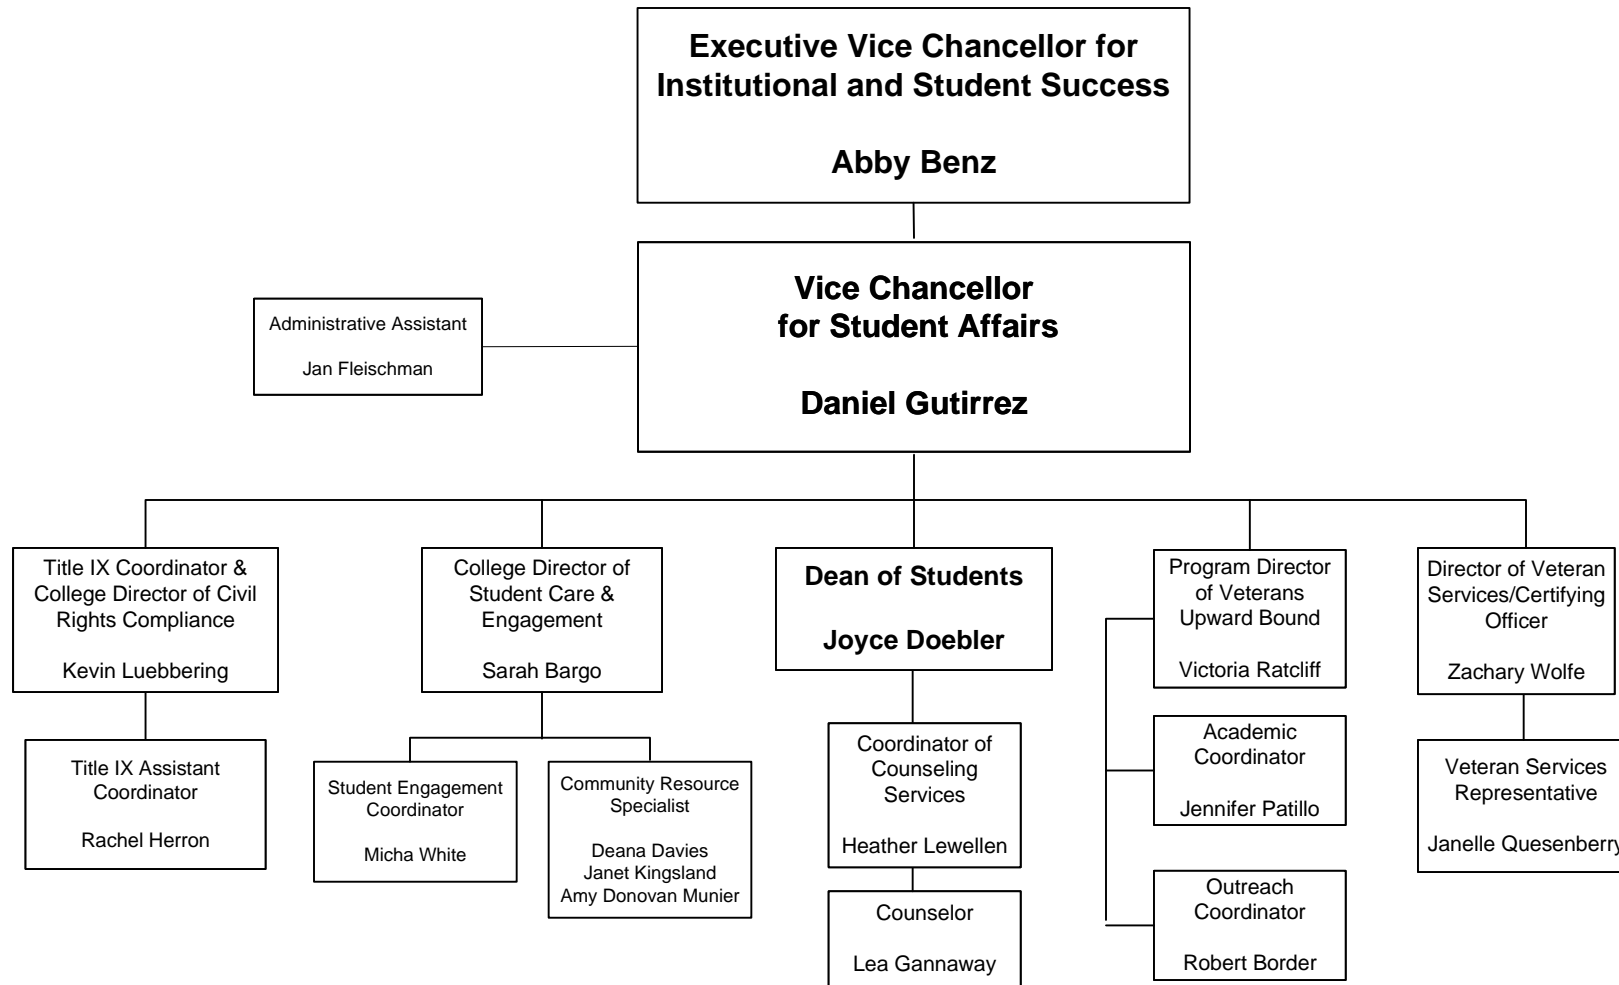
Executive Vice Chancellor for Institutional and Student Success

Abby Benz

Administrative Assistant

Jan Fleischman

Vice Chancellor for Student Affairs

Daniel Gutirrez

Title IX Coordinator & College Director of Civil Rights Compliance

Kevin Luebbering

Title IX Assistant Coordinator

Rachel Herron

College Director of Student Care & Engagement

Sarah Bargo

Student Engagement Coordinator

Micha White

Community Resource Specialist

Deana Davies
Janet Kingsland
Amy Donovan Munier

Dean of Students

Joyce Doebler

Coordinator of Counseling Services

Heather Lewellen

Counselor

Lea Gannaway

Program Director of Veterans Upward Bound

Victoria Ratcliff

Academic Coordinator

Jennifer Patillo

Outreach Coordinator

Robert Border

Director of Veteran Services/Certifying Officer

Zachary Wolfe

Veteran Services Representative

Janelle Quesenberry